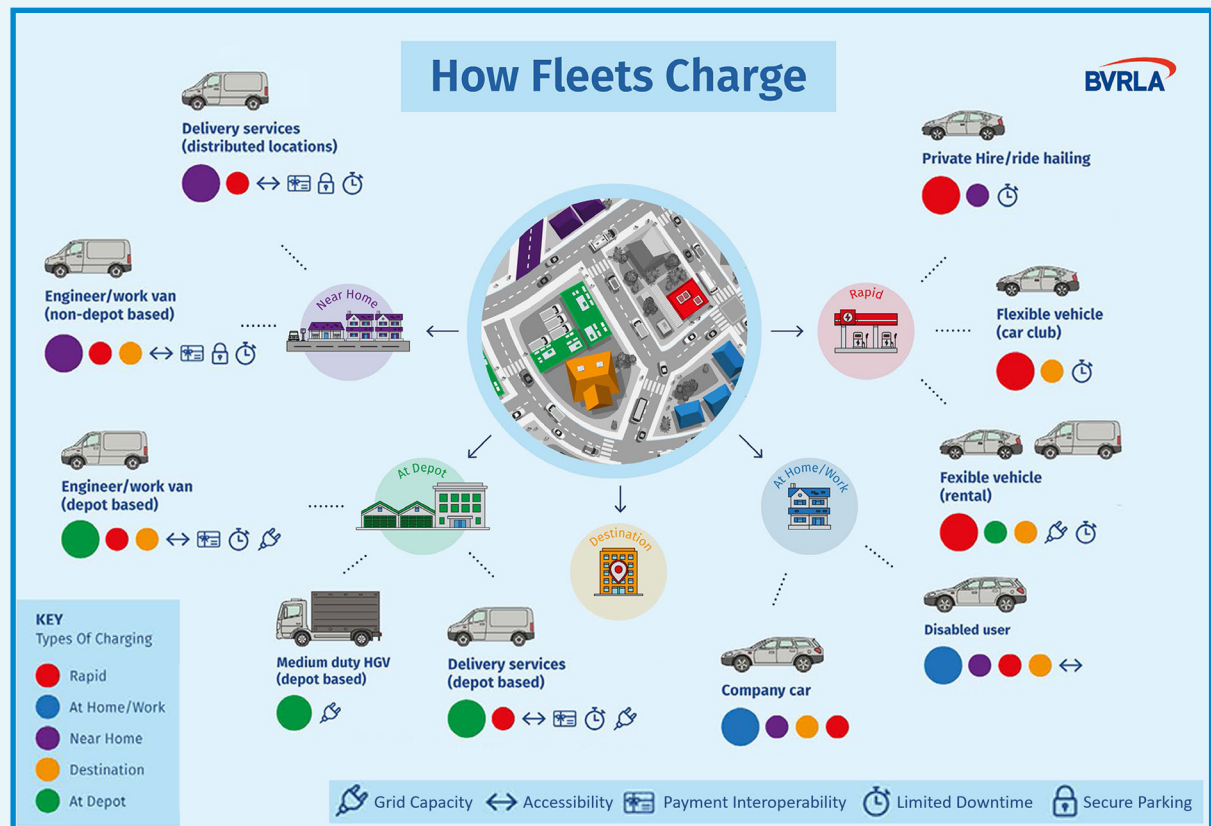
How Fleets Charge

BVRLA

Delivery services (distributed locations)

Private Hire/ride hailing

Engineer/work van (non-depot based)

Near Home

Rapid

Flexible vehicle (car club)

Engineer/work van (depot based)

At Depot

At Home/Work

Fexible vehicle (rental)

Destination

KEY
Types Of Charging
Rapid
At Home/Work
Near Home
Destination
At Depot

Medium duty HGV (depot based)

Delivery services (depot based)

Company car

Disabled user

Grid Capacity
Accessibility
Payment Interoperability
Limited Downtime
Secure Parking